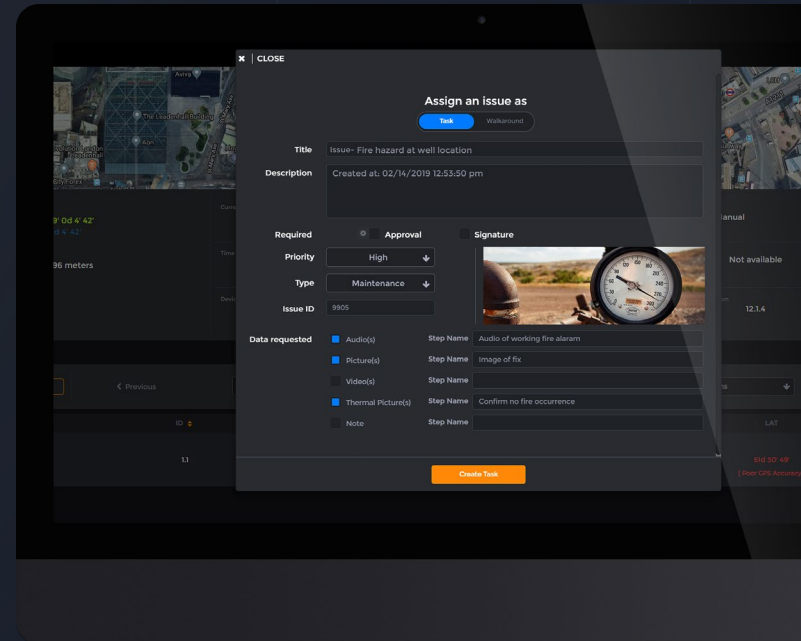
CLOSE

Assign an issue as

Task Walkaround

Title Issue- Fire hazard at well location

Description Created at: 02/14/2019 12:53:50 pm

Required Approval Signature

Priority High

Type Maintenance

Issue ID 9905

Data requested
Audio(s) Step Name Audio of working fire alaram
Picture(s) Step Name Image of fix
Video(s) Step Name
Thermal Picture(s) Step Name Confirm no fire occurrence
Note Step Name

Create Task

9' 0d 4' 42'
d 4' 42'
96 meters
< Previous
ID
1.1
anual
Not available
12.1.4
LAT
Poor GPS Accuracy